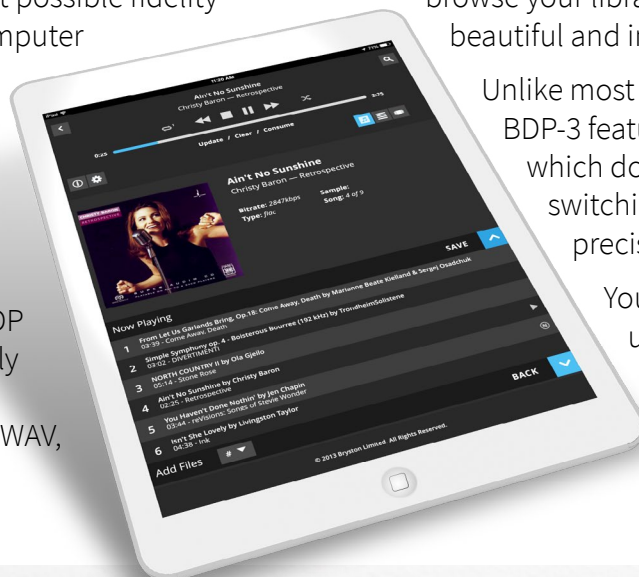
t possible fidelity
mputer

browse your libr
beautiful and in

Unlike most
BDP-3 featu
which do
switchi
precis

You
u

DP
ly

WAV,

iPad
11:26 AM
77%
Ain't No Sunshine
Christy Baron — Retrospective
0:25
3:15
Update / Clear / Consume
0:25

Ain't No Sunshine
Christy Baron — Retrospective
Bitrate: 2847kbps
Type: flac
Sample:
Song: 4 of 9

SAVE

Now Playing
1 From Let Us Garlands Bring, Op.18: Come Away, Death by Marianne Beate Kielland & Sergej Osadchuk
03:39 - Come Away, Death
2 Simple Symphony op. 4 - Boisterous Bourree (192 kHz) by TrondheimSolistene
03:02 - DIVERTIMENTI
3 NORTH COUNTRY II by Ola Gjeilo
05:14 - Stone Rose
4 Ain't No Sunshine by Christy Baron
02:25 - Retrospective
5 You Haven't Done Nothin' by Jen Chapin
03:44 - reVisions: Songs of Stevie Wonder
6 Isn't She Lovely by Livingston Taylor
04:38 - Ink

BACK

Add Files #

© 2013 Bryston Limited. All Rights Reserved.